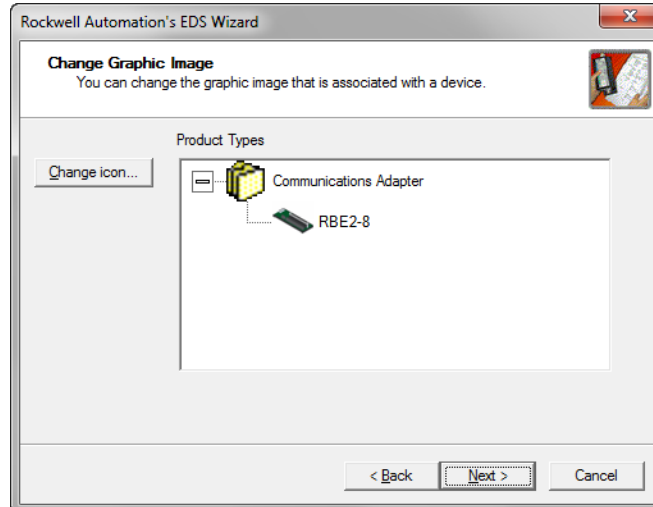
Rockwell Automation's EDS Wizard

Change Graphic Image
You can change the graphic image that is associated with a device.

Product Types

Change icon...

Communications Adapter

RBE2-8

< Back

Next >

Cancel